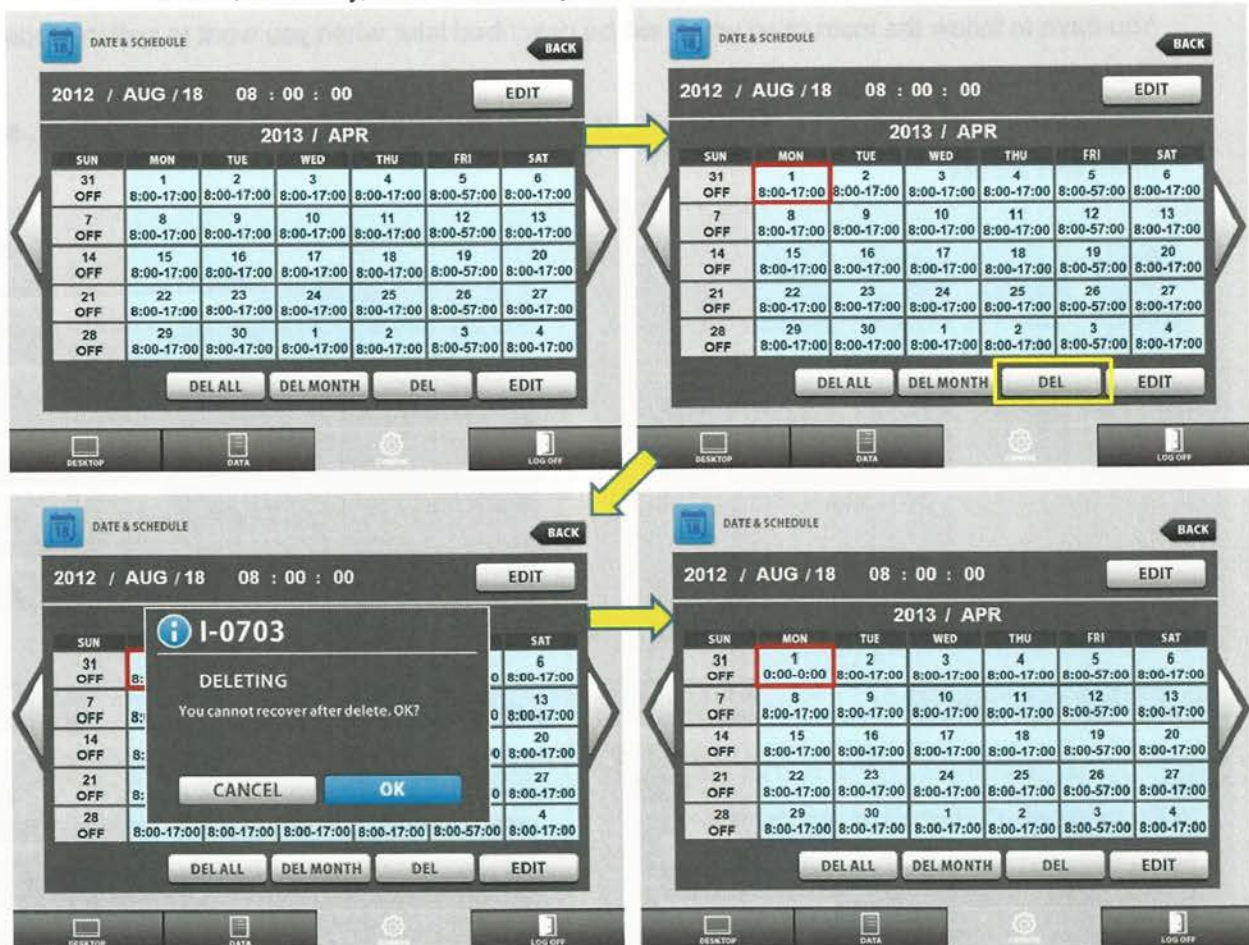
DATE & SCHEDULE
BACK
2012 / AUG / 18 08 : 00 : 00
EDIT
2013 / APR

| SUN | MON | TUE | WED | THU | FRI | SAT |
|---|---|---|---|---|---|---|
| 31 OFF | 1 8:00-17:00 | 2 8:00-17:00 | 3 8:00-17:00 | 4 8:00-17:00 | 5 8:00-57:00 | 6 8:00-17:00 |
| 7 OFF | 8 8:00-17:00 | 9 8:00-17:00 | 10 8:00-17:00 | 11 8:00-17:00 | 12 8:00-57:00 | 13 8:00-17:00 |
| 14 OFF | 15 8:00-17:00 | 16 8:00-17:00 | 17 8:00-17:00 | 18 8:00-17:00 | 19 8:00-57:00 | 20 8:00-17:00 |
| 21 OFF | 22 8:00-17:00 | 23 8:00-17:00 | 24 8:00-17:00 | 25 8:00-17:00 | 26 8:00-57:00 | 27 8:00-17:00 |
| 28 OFF | 29 8:00-17:00 | 30 8:00-17:00 | 1 8:00-17:00 | 2 8:00-17:00 | 3 8:00-57:00 | 4 8:00-17:00 |

DEL ALL DEL MONTH DEL EDIT
DESKTOP DATA LOG OFF

DATE & SCHEDULE
BACK
2012 / AUG / 18 08 : 00 : 00
EDIT
2013 / APR

| SUN | MON | TUE | WED | THU | FRI | SAT |
|---|---|---|---|---|---|---|
| 31 OFF | 1 8:00-17:00 | 2 8:00-17:00 | 3 8:00-17:00 | 4 8:00-17:00 | 5 8:00-57:00 | 6 8:00-17:00 |
| 7 OFF | 8 8:00-17:00 | 9 8:00-17:00 | 10 8:00-17:00 | 11 8:00-17:00 | 12 8:00-57:00 | 13 8:00-17:00 |
| 14 OFF | 15 8:00-17:00 | 16 8:00-17:00 | 17 8:00-17:00 | 18 8:00-17:00 | 19 8:00-57:00 | 20 8:00-17:00 |
| 21 OFF | 22 8:00-17:00 | 23 8:00-17:00 | 24 8:00-17:00 | 25 8:00-17:00 | 26 8:00-57:00 | 27 8:00-17:00 |
| 28 OFF | 29 8:00-17:00 | 30 8:00-17:00 | 1 8:00-17:00 | 2 8:00-17:00 | 3 8:00-57:00 | 4 8:00-17:00 |

DEL ALL DEL MONTH DEL EDIT
DESKTOP DATA LOG OFF

DATE & SCHEDULE
BACK
2012 / AUG / 18 08 : 00 : 00
EDIT
SUN SAT
31 OFF 8: 6 8:00-17:00
7 OFF 8: 13 8:00-17:00
14 OFF 8: 20 8:00-17:00
21 OFF 8: 27 8:00-17:00
28 OFF 8:00-17:00 8:00-17:00 8:00-17:00 8:00-17:00 8:00-57:00 4 8:00-17:00
I-0703
DELETING
You cannot recover after delete. OK?
CANCEL OK
DEL ALL DEL MONTH DEL EDIT
DESKTOP DATA LOG OFF

DATE & SCHEDULE
BACK
2012 / AUG / 18 08 : 00 : 00
EDIT
2013 / APR

| SUN | MON | TUE | WED | THU | FRI | SAT |
|---|---|---|---|---|---|---|
| 31 OFF | 1 0:00-0:00 | 2 8:00-17:00 | 3 8:00-17:00 | 4 8:00-17:00 | 5 8:00-57:00 | 6 8:00-17:00 |
| 7 OFF | 8 8:00-17:00 | 9 8:00-17:00 | 10 8:00-17:00 | 11 8:00-17:00 | 12 8:00-57:00 | 13 8:00-17:00 |
| 14 OFF | 15 8:00-17:00 | 16 8:00-17:00 | 17 8:00-17:00 | 18 8:00-17:00 | 19 8:00-57:00 | 20 8:00-17:00 |
| 21 OFF | 22 8:00-17:00 | 23 8:00-17:00 | 24 8:00-17:00 | 25 8:00-17:00 | 26 8:00-57:00 | 27 8:00-17:00 |
| 28 OFF | 29 8:00-17:00 | 30 8:00-17:00 | 1 8:00-17:00 | 2 8:00-17:00 | 3 8:00-57:00 | 4 8:00-17:00 |

DEL ALL DEL MONTH DEL EDIT
DESKTOP DATA LOG OFF